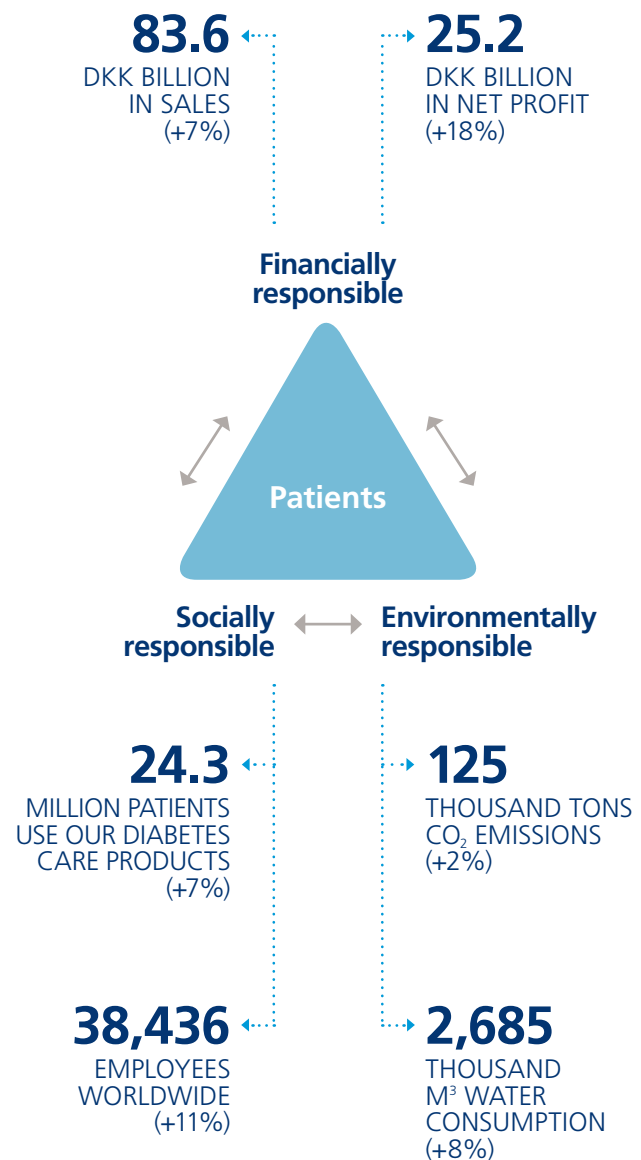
83.6
DKK BILLION IN SALES (+7%)

25.2
DKK BILLION IN NET PROFIT (+18%)

Financially responsible

Patients

Socially responsible

Environmentally responsible

24.3
MILLION PATIENTS USE OUR DIABETES CARE PRODUCTS (+7%)

125
THOUSAND TONS $CO_2$ EMISSIONS (+2%)

38,436
EMPLOYEES WORLDWIDE (+11%)

2,685
THOUSAND $M^3$ WATER CONSUMPTION (+8%)